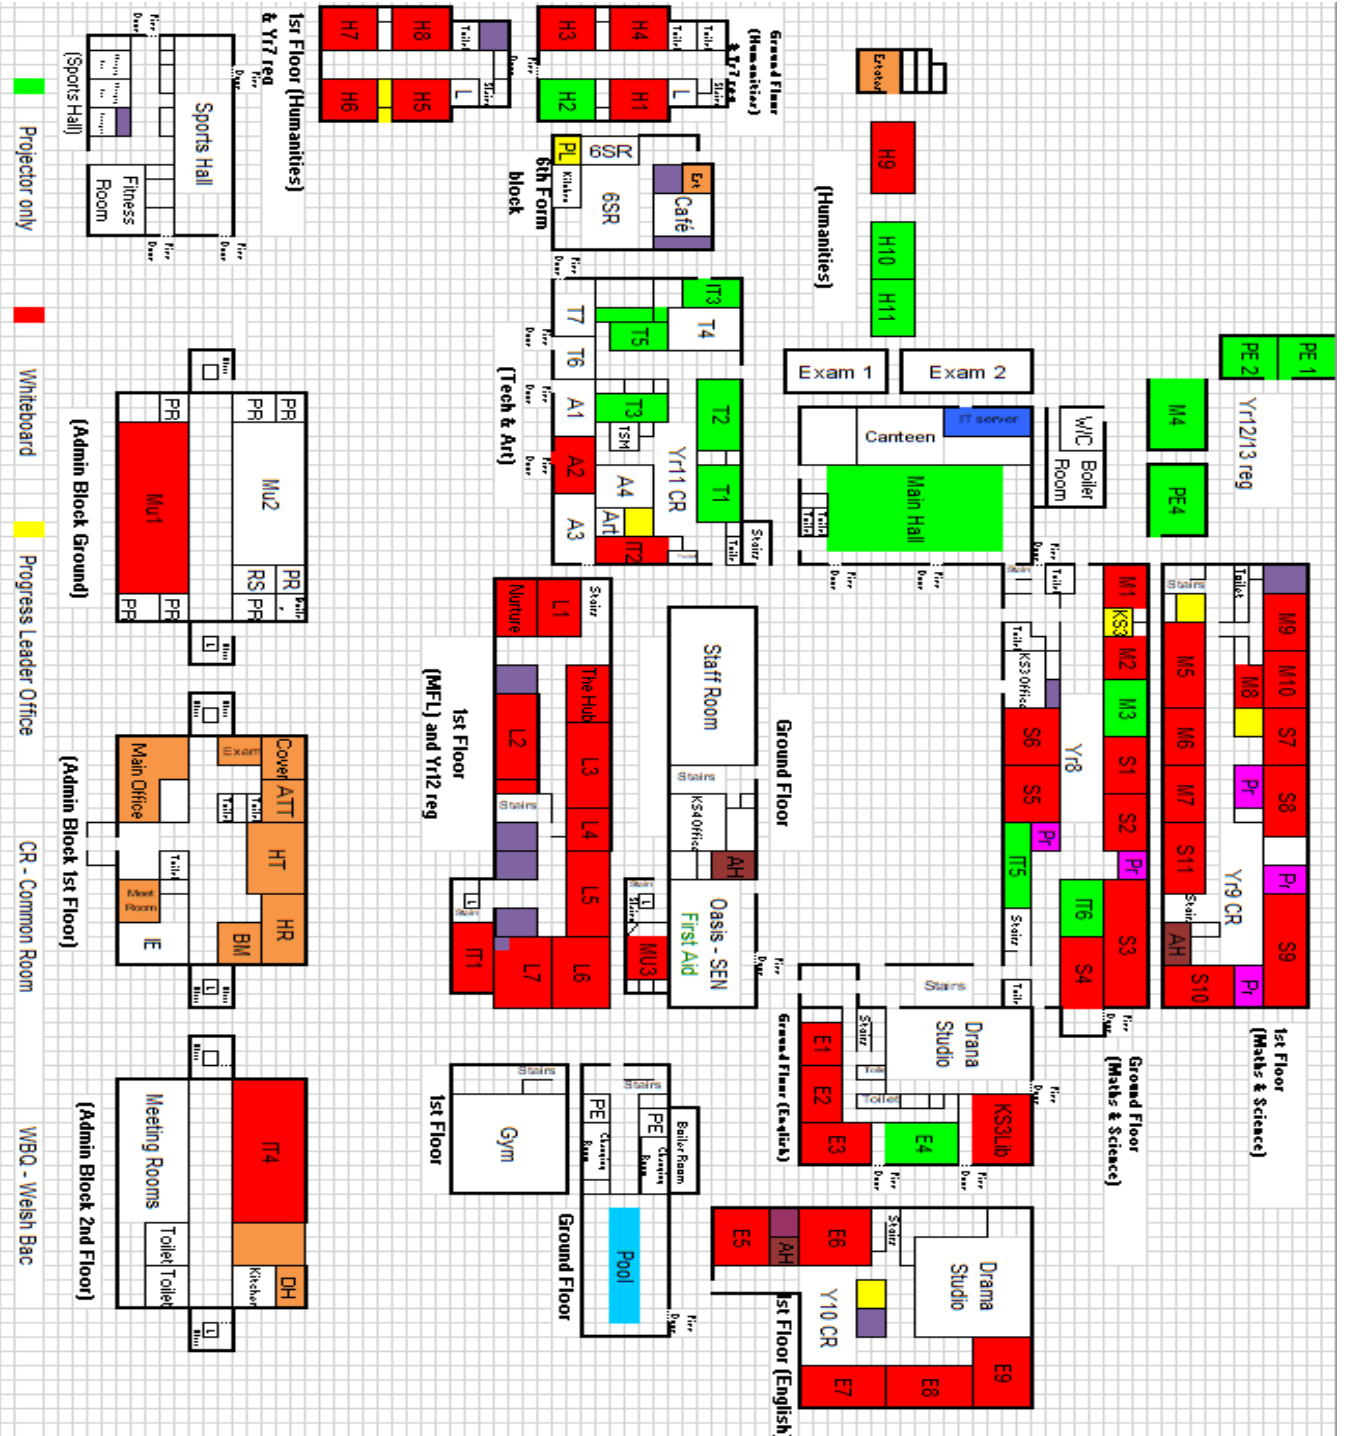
Projector only

Whiteboard

Progress Leader Office

CR - Common Room

WBQ - Welsh Bac

(Sports Hall)

Sports Hall

Fitness Room

1sr Floor (Humanities) & Yr7 reg

H7 H8 H6 H5

H3 H4 H2 H1

Ground Floor (Humanities) & Yr7 reg

Erator

H9

H10 H11

(Humanities)

PL 6SR 6SR Café Ert

6th Form block

IT3 T7 T4 T5 T6 T3 A1 T2 TSM A2 A4 T1 Art A3 IT2

Yr11 CR

(Tech & Art)

Exam 1 Exam 2

PE 1 PE 2 Yr12/13 reg

M4 PE4

W/C Boiler Room

IT server Canteen Main Hall

PR PR PR Mu2 Mu1 RS PR PR PR PR

(Admin Block Ground)

Nurture L1 The Hub L2 L3 L4 L5 IT1 L7 L6

1st Floor (MFL) and Yr12 reg

Staff Room

Ground Floor

KS4 Office AH

Oasis - SEN First Aid

MU3

M1 KS3 M2 M3 S1 S2 Pr S3 S4

KS3 Office Yr8

S6 S5 Pr IT5 IT6

M9 M10 S7 S8 Pr S9 M5 M8 M6 Pr M7 S11 AH S10 Pr Yr9 CR

1st Floor (Maths & Science)

Ground Floor (Maths & Science)

Main Office Exam Cover ATT HT Meet Room HR BM IE

(Admin Block 1st Floor)

Drama Studio E1 E2 E3 E4 KS3Lib

Ground Floor (English)

Gym 1st Floor

PE PE Boiler Room Pool

Ground Floor

Meeting Rooms IT4 Toilet Toilet Kitchen DH

(Admin Block 2nd Floor)

E5 AH E6 Y10 CR Drama Studio E7 E8 E9

1st Floor (English)